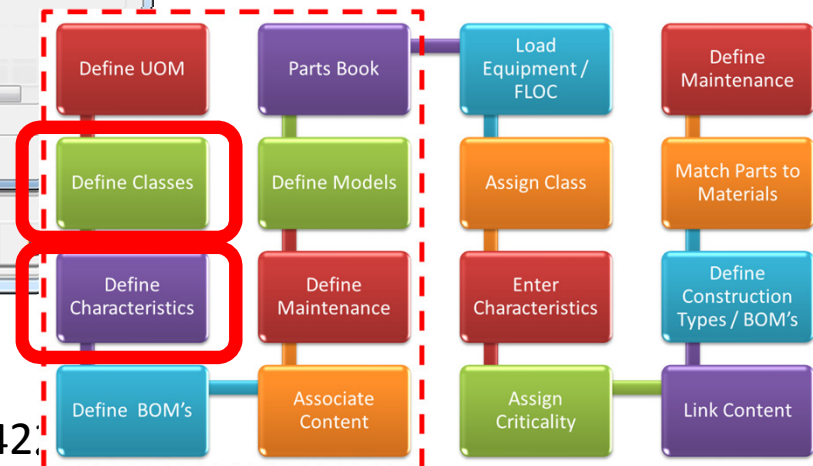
Define UOM

Define Classes

Define Characteristics

Define BOM's

Parts Book

Define Models

Define Maintenance

Associate Content

Load Equipment / FLOC

Assign Class

Enter Characteristics

Assign Criticality

Define Maintenance

Match Parts to Materials

Define Construction Types / BOM's

Link Content

42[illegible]